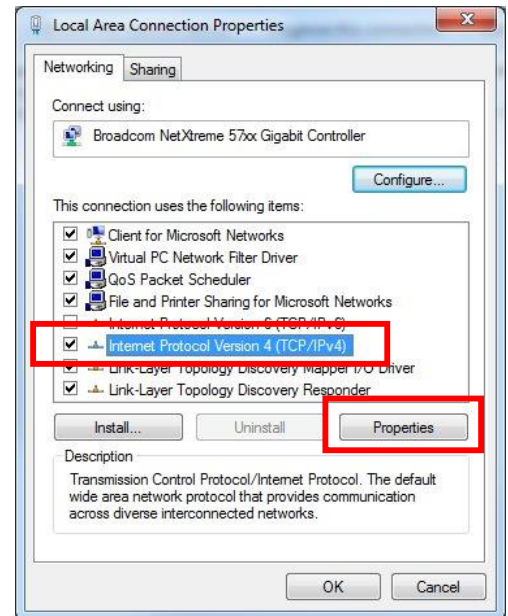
Local Area Connection Properties

Networking | Sharing

Connect using:

Broadcom NetXtreme 57xx Gigabit Controller

Configure...

This connection uses the following items:

Client for Microsoft Networks
Virtual PC Network Filter Driver
QoS Packet Scheduler
File and Printer Sharing for Microsoft Networks
Internet Protocol Version 6 (TCP/IPv6)
Internet Protocol Version 4 (TCP/IPv4)
Link-Layer Topology Discovery Mapper I/O Driver
Link-Layer Topology Discovery Responder

Install... | Uninstall | Properties

Description

Transmission Control Protocol/Internet Protocol. The default wide area network protocol that provides communication across diverse interconnected networks.

OK | Cancel